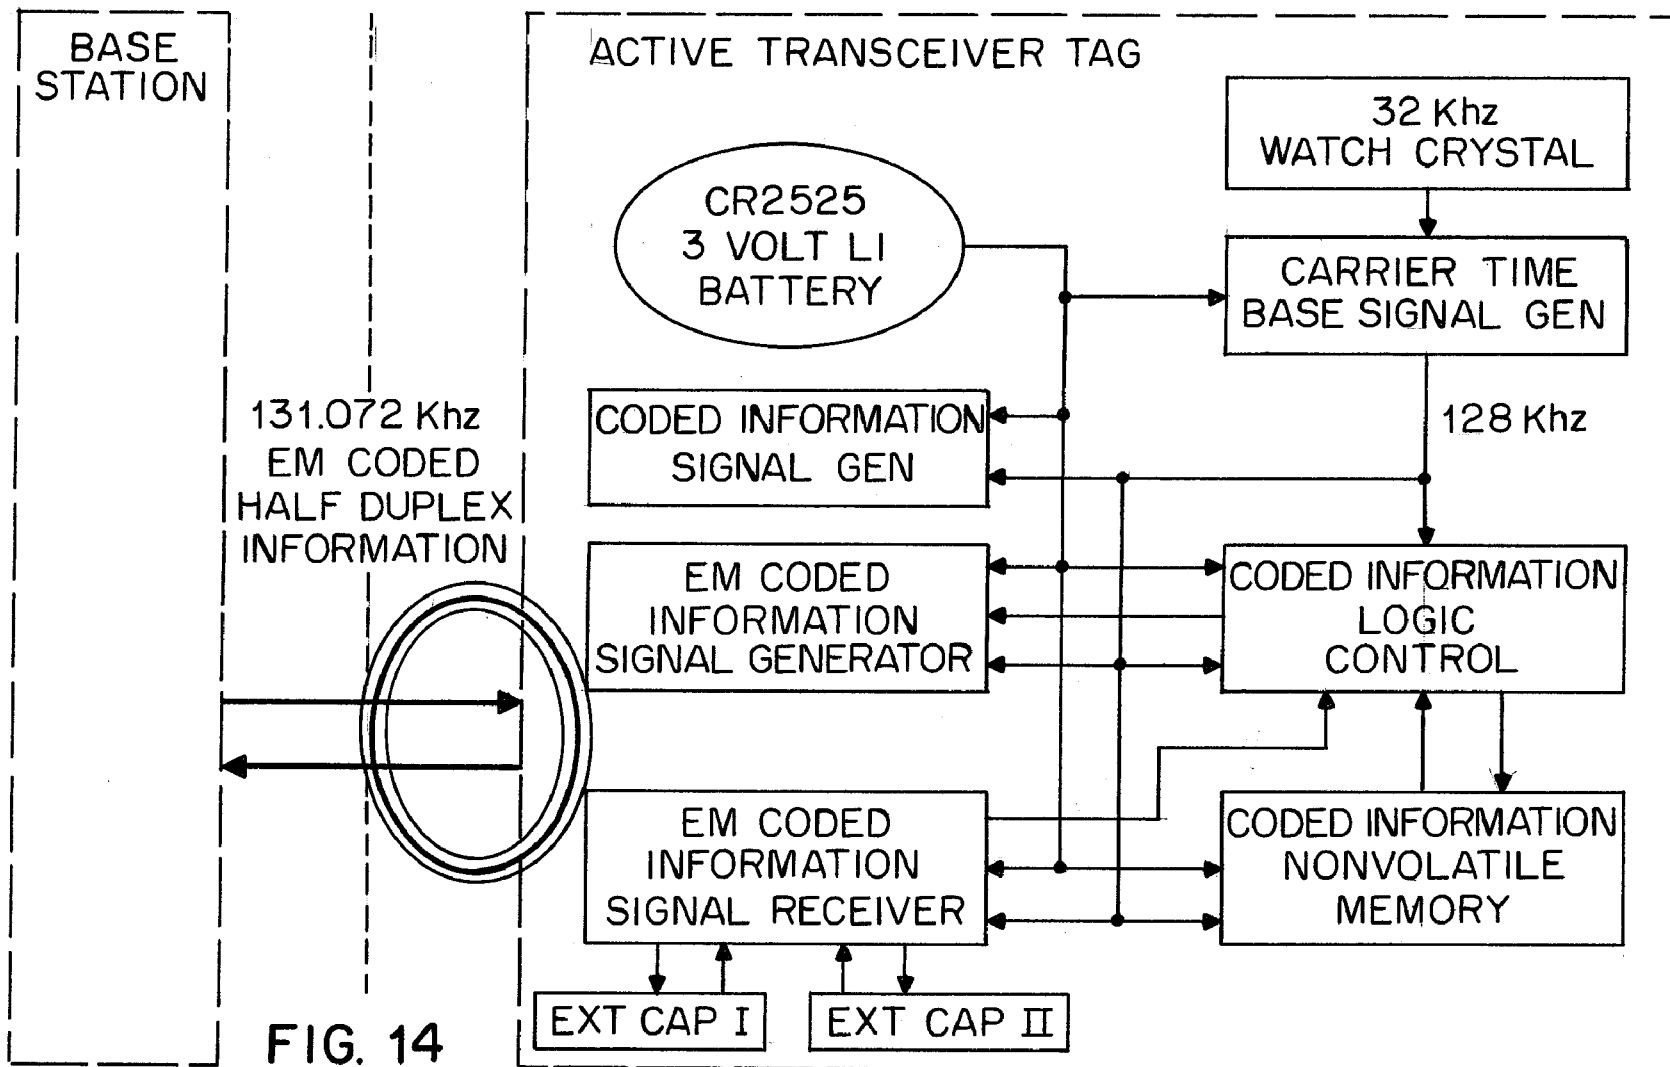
BASE STATION

ACTIVE TRANSCEIVER TAG

32 Khz WATCH CRYSTAL

CR2525 3 VOLT LI BATTERY

CARRIER TIME BASE SIGNAL GEN

131.072 Khz EM CODED HALF DUPLEX INFORMATION

CODED INFORMATION SIGNAL GEN

128 Khz

EM CODED INFORMATION SIGNAL GENERATOR

CODED INFORMATION LOGIC CONTROL

EM CODED INFORMATION SIGNAL RECEIVER

CODED INFORMATION NONVOLATILE MEMORY

EXT CAP I

EXT CAP II

FIG. 14